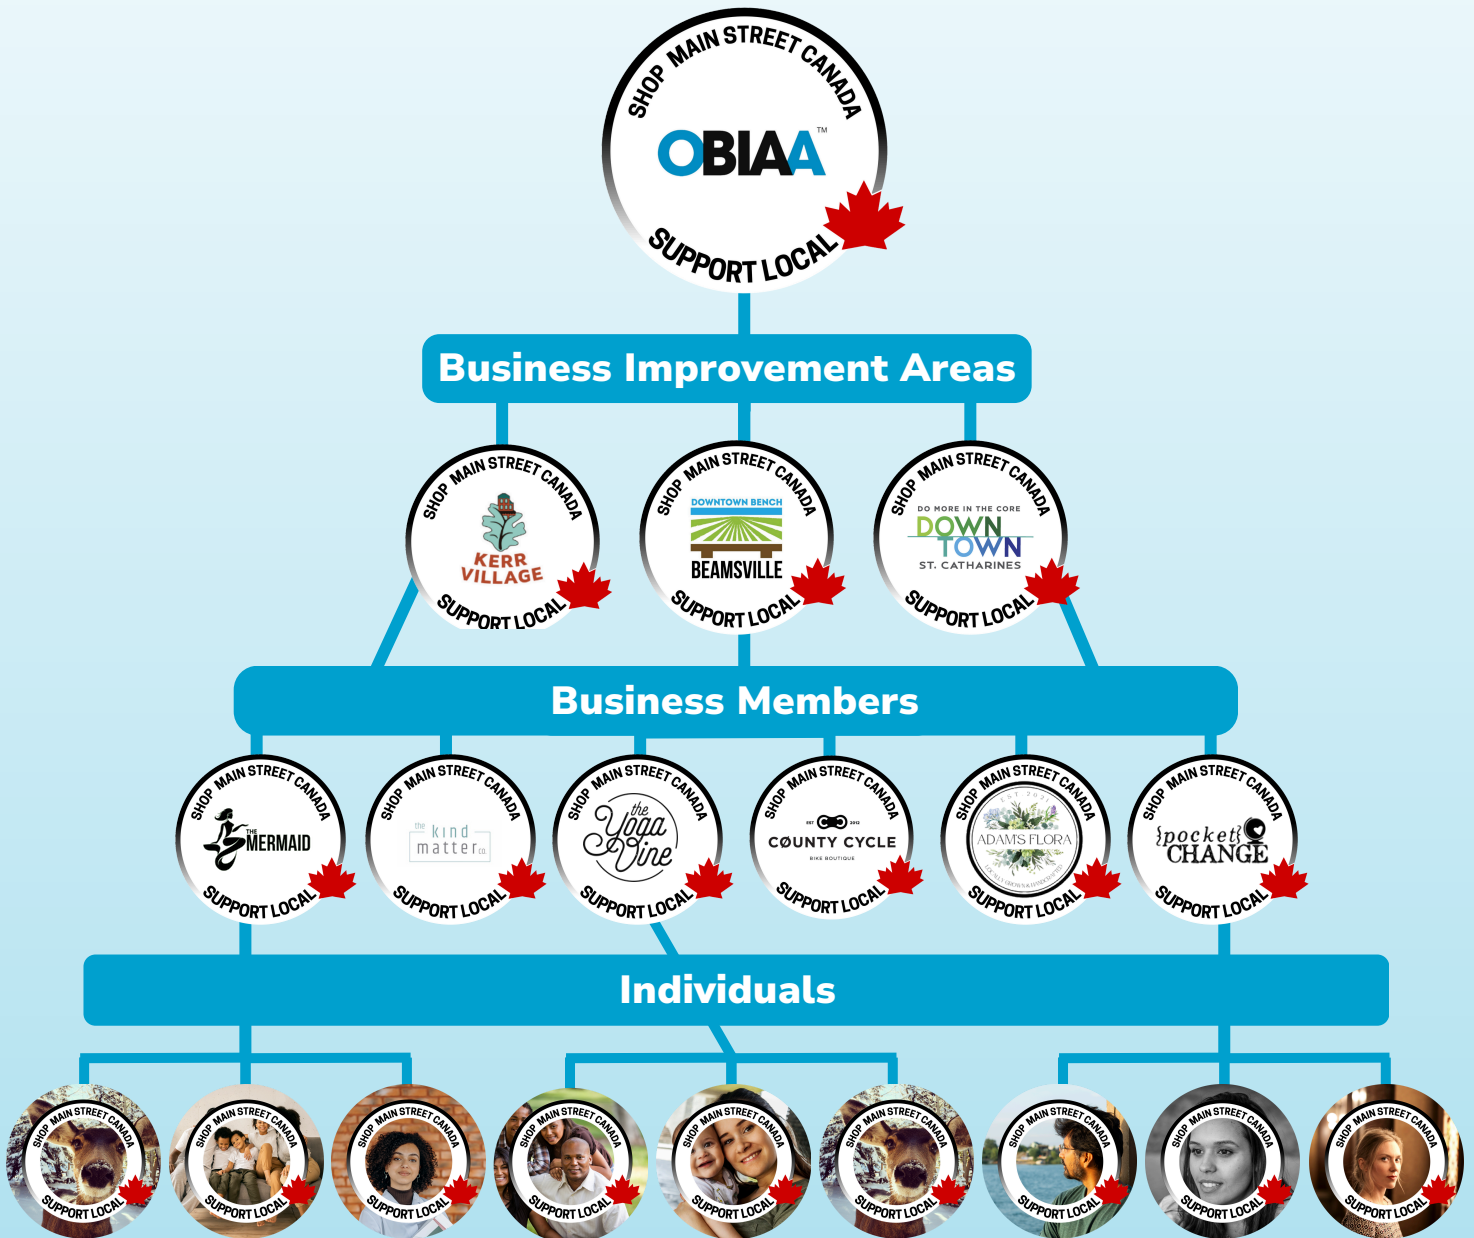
SHOP MAIN STREET CANADA
OBIAA™
SUPPORT LOCAL

Business Improvement Areas

SHOP MAIN STREET CANADA
KERR VILLAGE
SUPPORT LOCAL

SHOP MAIN STREET CANADA
DOWNTOWN BENCH
BEAMSVILLE
SUPPORT LOCAL

SHOP MAIN STREET CANADA
DO MORE IN THE CORE
DOWN TOWN
ST. CATHARINES
SUPPORT LOCAL

Business Members

SHOP MAIN STREET CANADA
THE MERMAID
SUPPORT LOCAL

SHOP MAIN STREET CANADA
the kind matter co.
SUPPORT LOCAL

SHOP MAIN STREET CANADA
the Yoga Vine
SUPPORT LOCAL

SHOP MAIN STREET CANADA
EST 2012
COUNTY CYCLE
BIKE BOUTIQUE
SUPPORT LOCAL

SHOP MAIN STREET CANADA
ADAM'S FLORA
SUPPORT LOCAL

SHOP MAIN STREET CANADA
{pocket} CHANGE
SUPPORT LOCAL

Individuals

SHOP MAIN STREET CANADA
SUPPORT LOCAL

SHOP MAIN STREET CANADA
SUPPORT LOCAL

SHOP MAIN STREET CANADA
SUPPORT LOCAL

SHOP MAIN STREET CANADA
SUPPORT LOCAL

SHOP MAIN STREET CANADA
SUPPORT LOCAL

SHOP MAIN STREET CANADA
SUPPORT LOCAL

SHOP MAIN STREET CANADA
SUPPORT LOCAL

SHOP MAIN STREET CANADA
SUPPORT LOCAL

SHOP MAIN STREET CANADA
SUPPORT LOCAL